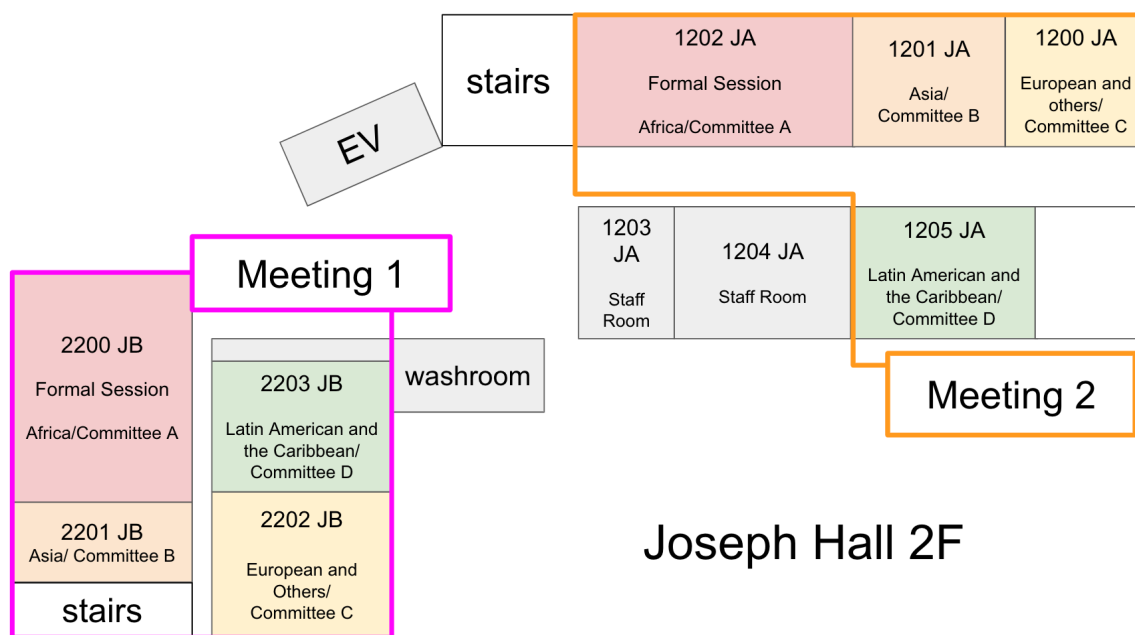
stairs

1202 JA
Formal Session
Africa/Committee A

1201 JA
Asia/ Committee B

1200 JA
European and others/ Committee C

EV

1203 JA
Staff Room

1204 JA
Staff Room

1205 JA
Latin American and the Caribbean/ Committee D

Meeting 1

Meeting 2

2200 JB
Formal Session
Africa/Committee A

washroom

2203 JB
Latin American and the Caribbean/ Committee D

2201 JB
Asia/ Committee B

2202 JB
European and Others/ Committee C

stairs

Joseph Hall 2F